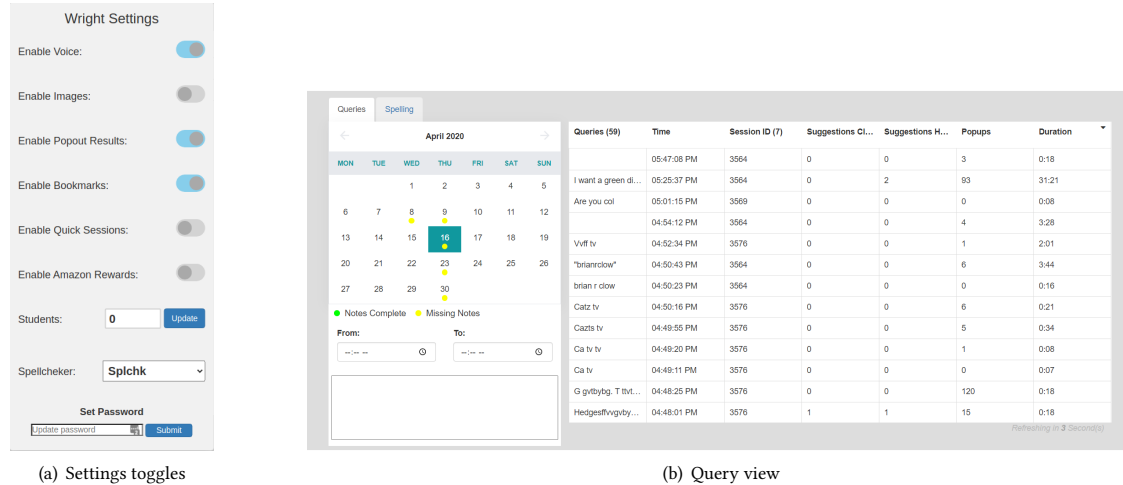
Wright Settings

Enable Voice:

Enable Images:

Enable Popout Results:

Enable Bookmarks:

Enable Quick Sessions:

Enable Amazon Rewards:

Students: 0 Update

Spellcheker: Splchk

Set Password

Update password Submit

(a) Settings toggles

Queries Spelling

April 2020

| MON | TUE | WED | THU | FRI | SAT | SUN |
|---|---|---|---|---|---|---|
| | | 1 | 2 | 3 | 4 | 5 |
| 6 | 7 | 8 | 9 | 10 | 11 | 12 |
| 13 | 14 | 15 | 16 | 17 | 18 | 19 |
| 20 | 21 | 22 | 23 | 24 | 25 | 26 |
| 27 | 28 | 29 | 30 | | | |

Notes Complete Missing Notes

From: To:

--:-- -- --:-- --

| Queries (59) | Time | Session ID (7) | Suggestions Cl... | Suggestions H... | Popups | Duration |
|---|---|---|---|---|---|---|
| | 05:47:08 PM | 3564 | 0 | 0 | 3 | 0:18 |
| I want a green di... | 05:25:37 PM | 3564 | 0 | 2 | 93 | 31:21 |
| Are you col | 05:01:15 PM | 3569 | 0 | 0 | 0 | 0:08 |
| | 04:54:12 PM | 3564 | 0 | 0 | 4 | 3:28 |
| Vvff tv | 04:52:34 PM | 3576 | 0 | 0 | 1 | 2:01 |
| "brianrclow" | 04:50:43 PM | 3564 | 0 | 0 | 6 | 3:44 |
| brian r clow | 04:50:23 PM | 3564 | 0 | 0 | 0 | 0:16 |
| Catz tv | 04:50:16 PM | 3576 | 0 | 0 | 6 | 0:21 |
| Cazts tv | 04:49:55 PM | 3576 | 0 | 0 | 5 | 0:34 |
| Ca tv tv | 04:49:20 PM | 3576 | 0 | 0 | 1 | 0:08 |
| Ca tv | 04:49:11 PM | 3576 | 0 | 0 | 0 | 0:07 |
| G gvtbybg. T ttvt... | 04:48:25 PM | 3576 | 0 | 0 | 120 | 0:18 |
| Hedgesffvvgby... | 04:48:01 PM | 3576 | 1 | 1 | 15 | 0:18 |

Refreshing in 3 Second(s)

(b) Query view